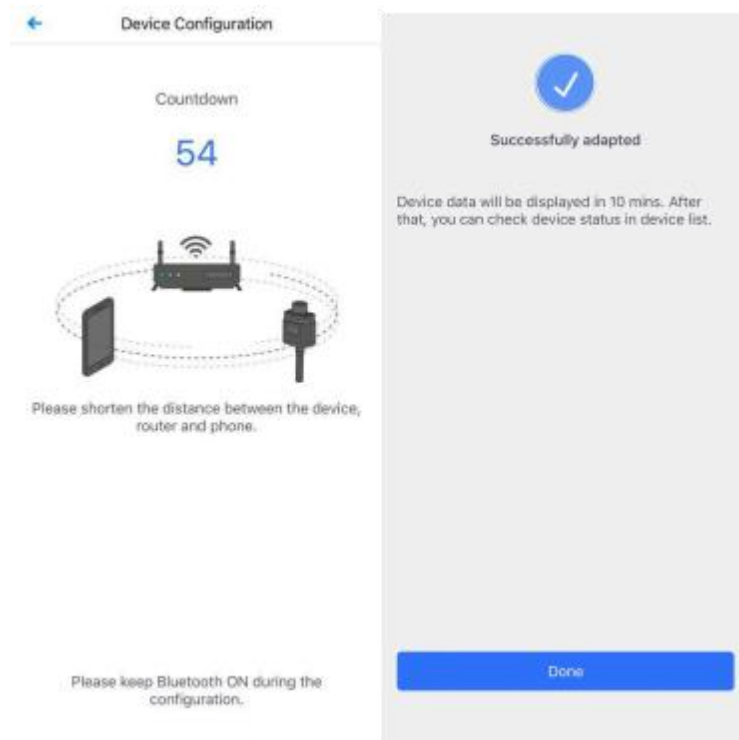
Device Configuration

Countdown

54

Please shorten the distance between the device, router and phone.

Please keep Bluetooth ON during the configuration.

Successfully adapted

Device data will be displayed in 10 mins. After that, you can check device status in device list.

Done